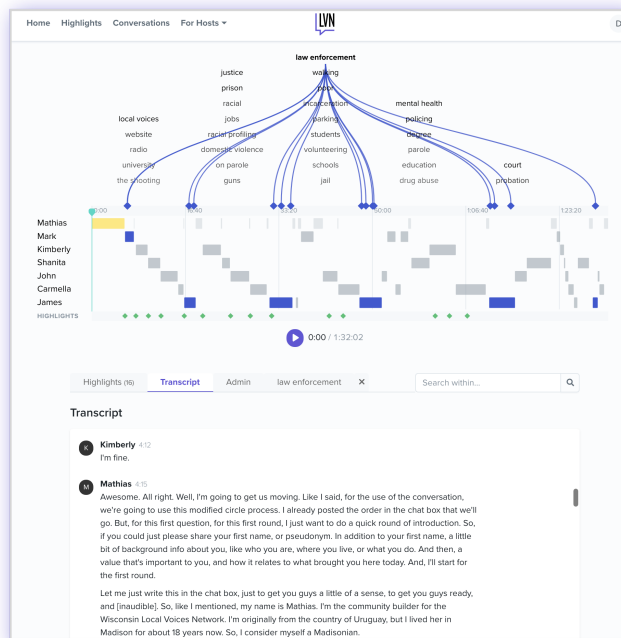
Home Highlights Conversations For Hosts

LVN

law enforcement

justice walking
prison
racial incarceration mental health
local voices jobs parking policing
website racial profiling students degree
radio domestic violence volunteering parole
university on parole schools education court
the shooting guns jail drug abuse probation

0:00 16:40 33:20 50:00 1:06:40 1:23:20

Mathias
Mark
Kimberly
Shanita
John
Carmella
James
HIGHLIGHTS

0:00 / 1:32:02

Highlights (16) Transcript Admin law enforcement ✕ Search within...

Transcript

Kimberly 4:12
I'm fine.

Mathias 4:15
Awesome. All right. Well, I'm going to get us moving. Like I said, for the use of the conversation, we're going to use this modified circle process. I already posted the order in the chat box that we'll go. But, for this first question, for this first round, I just want to do a quick round of introduction. So, if you could just please share your first name, or pseudonym. In addition to your first name, a little bit of background info about you, like who you are, where you live, or what you do. And then, a value that's important to you, and how it relates to what brought you here today. And, I'll start for the first round.

Let me just write this in the chat box, just to get you guys a little of a sense, to get you guys ready, and [inaudible]. So, like I mentioned, my name is Mathias. I'm the community builder for the Wisconsin Local Voices Network. I'm originally from the country of Uruguay, but I lived her in Madison for about 18 years now. So, I consider myself a Madisonian.